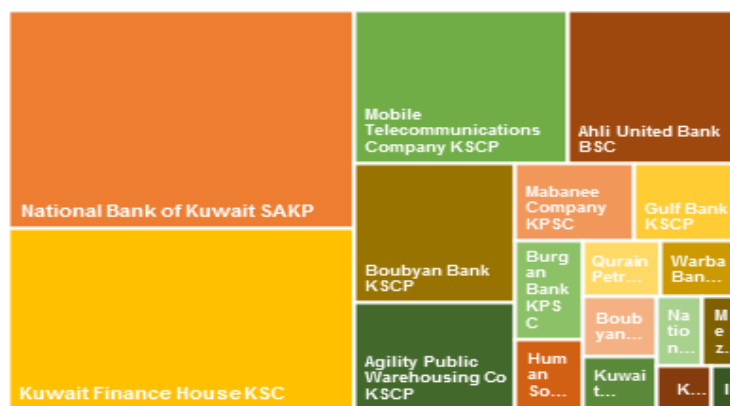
National Bank of Kuwait SAKP

Kuwait Finance House KSC

Mobile Telecommunications Company KSCP

Ahli United Bank BSC

Boubyan Bank KSCP

Mabanee Company KPSC

Gulf Bank KSCP

Agility Public Warehousing Co KSCP

Burgan Bank KPSC

Qurain Petr...

Warba Ban...

Boubyan...

Natio n...

Me z...

Human So...

Kuwait...

K...

I